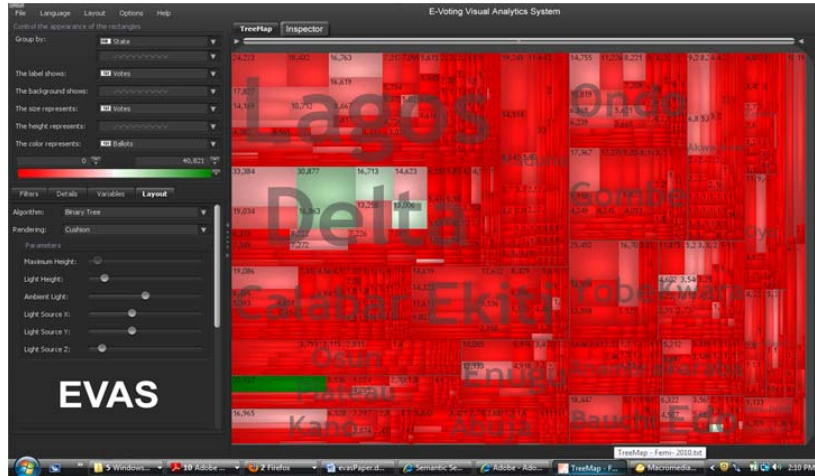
File Language Layout Options Help

E-Voting Visual Analytics System

Control the appearance of the rectangles

Group by: State

The label shows: Votes

The background shows:

The size represents: Votes

The height represents:

The color represents: Ballots

0

40,821

Filters Details Variables Layout

Algorithm: Binary Tree

Rendering: Cushion

Parameters

Maximum Height:

Light Height:

Ambient Light:

Light Source X:

Light Source Y:

Light Source Z:

EVAS

TreeMap Inspector

24,223 16,763

Lagos

Ondo

Delta

30,877 16,713 14,623

13,384

19,034

Gombe

Calabar

Ekiti

Yobe

Kwara

Osun

Plateau

Enugu

Anambra

Kano

Abuja

Bauchi

Edo

16,965

TreeMap - Femi- 2010.txt

5 Windows... 10 Adobe... 2 Firefox evasPaper.d... Semantic Se... Adobe - Ade... TreeMap - F... Macromedia... 2:10 PM